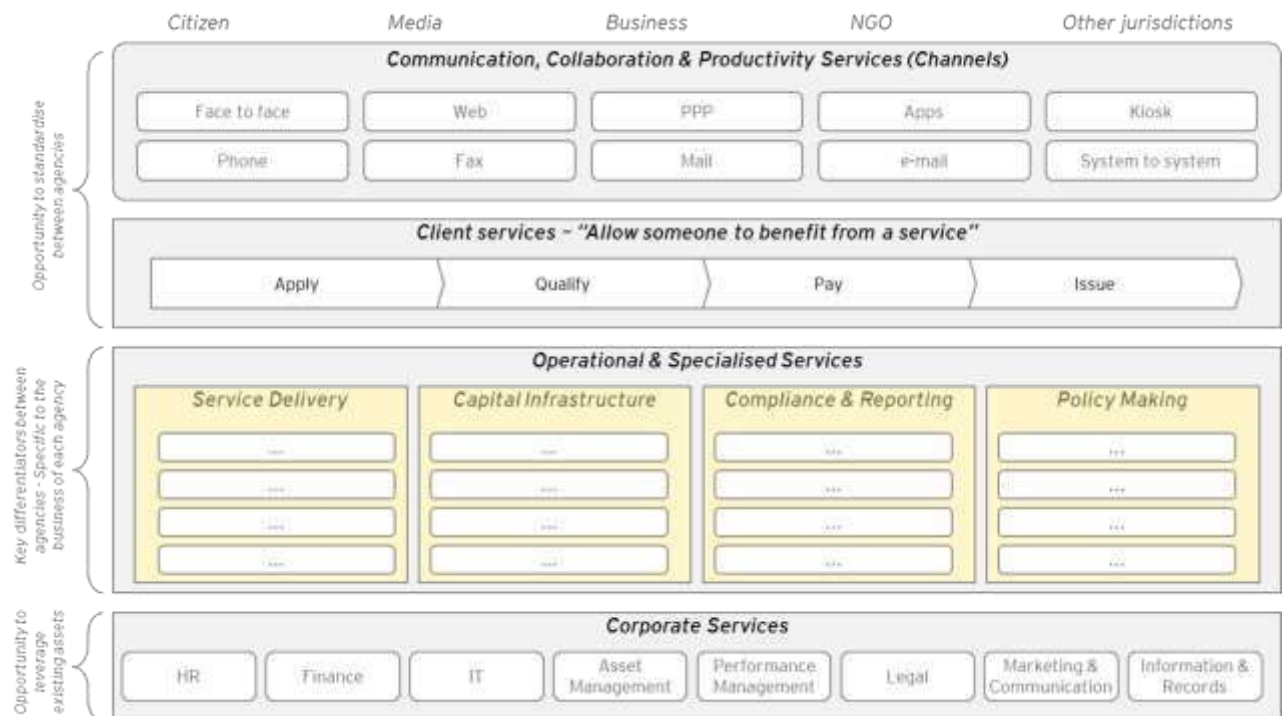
Citizen Media Business NGO Other jurisdictions

Opportunity to standardise between agencies

Communication, Collaboration & Productivity Services (Channels)

Face to face
Web
PPP
Apps
Kiosk
Phone
Fax
Mail
e-mail
System to system

Client services – "Allow someone to benefit from a service"

Apply
Qualify
Pay
Issue

Key differentiators between agencies - Specific to the business of each agency

Operational & Specialised Services

Service Delivery
...
...
...
...

Capital Infrastructure
...
...
...
...

Compliance & Reporting
...
...
...
...

Policy Making
...
...
...
...

Opportunity to leverage existing assets

Corporate Services

HR
Finance
IT
Asset Management
Performance Management
Legal
Marketing & Communication
Information & Records